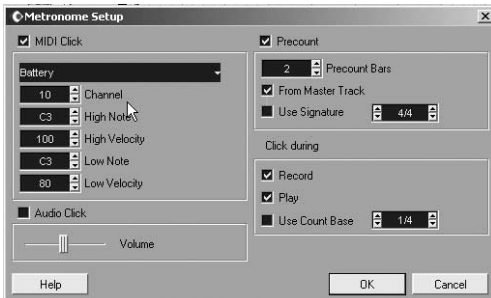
Metronome Setup

MIDI Click

Battery

10 Channel
C3 High Note
100 High Velocity
C3 Low Note
80 Low Velocity

Audio Click

Volume

Precount

2 Precount Bars
From Master Track
Use Signature 4/4

Click during

Record
Play
Use Count Base 1/4

Help

OK

Cancel